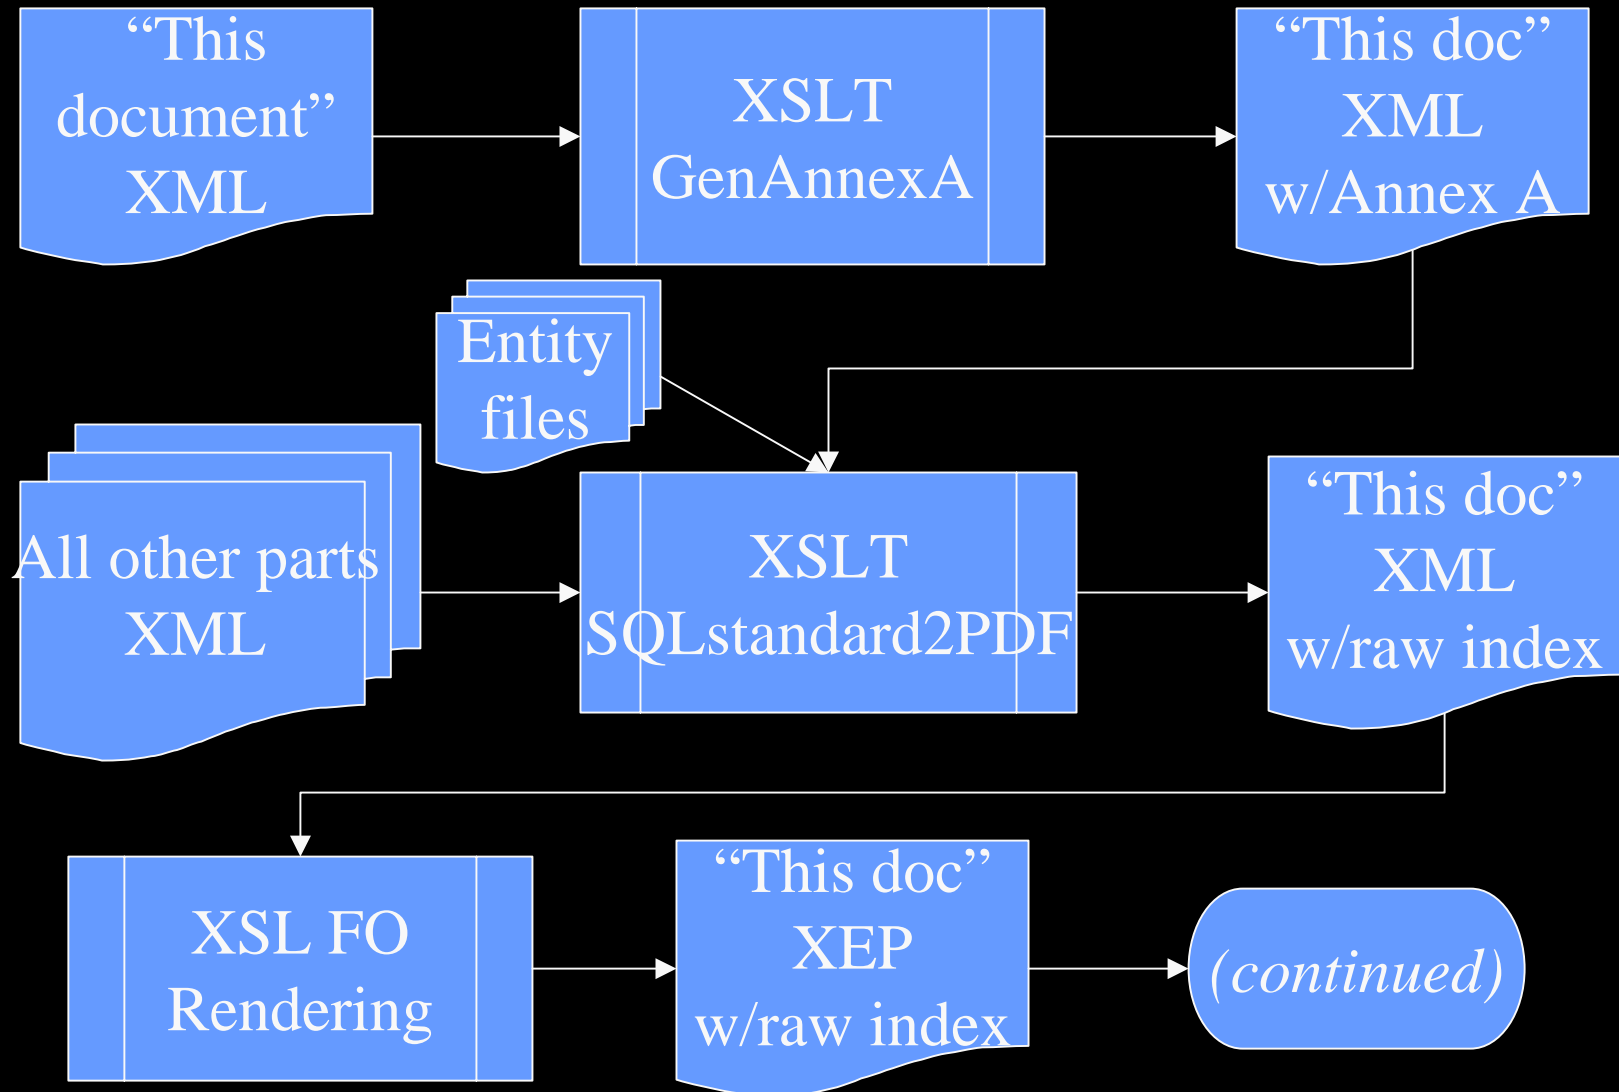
“This document” XML

XSLT GenAnnexA

“This doc” XML w/Annex A

Entity files

All other parts XML

XSLT SQLstandard2PDF

“This doc” XML w/raw index

XSL FO Rendering

“This doc” XEP w/raw index

(continued)